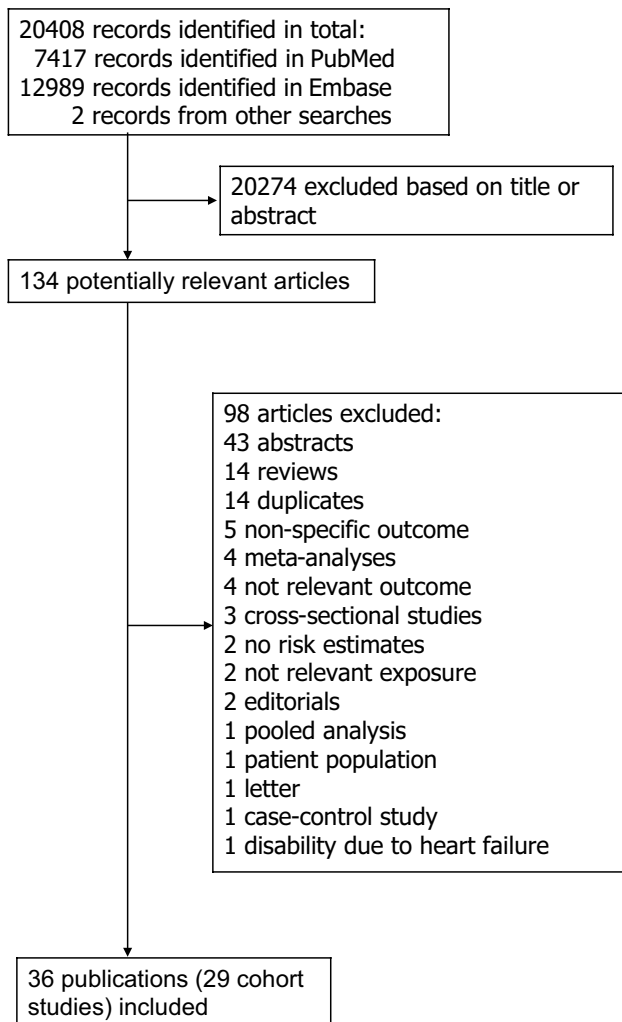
20408 records identified in total:
7417 records identified in PubMed
12989 records identified in Embase
2 records from other searches

20274 excluded based on title or abstract

134 potentially relevant articles

98 articles excluded:
43 abstracts
14 reviews
14 duplicates
5 non-specific outcome
4 meta-analyses
4 not relevant outcome
3 cross-sectional studies
2 no risk estimates
2 not relevant exposure
2 editorials
1 pooled analysis
1 patient population
1 letter
1 case-control study
1 disability due to heart failure

36 publications (29 cohort studies) included